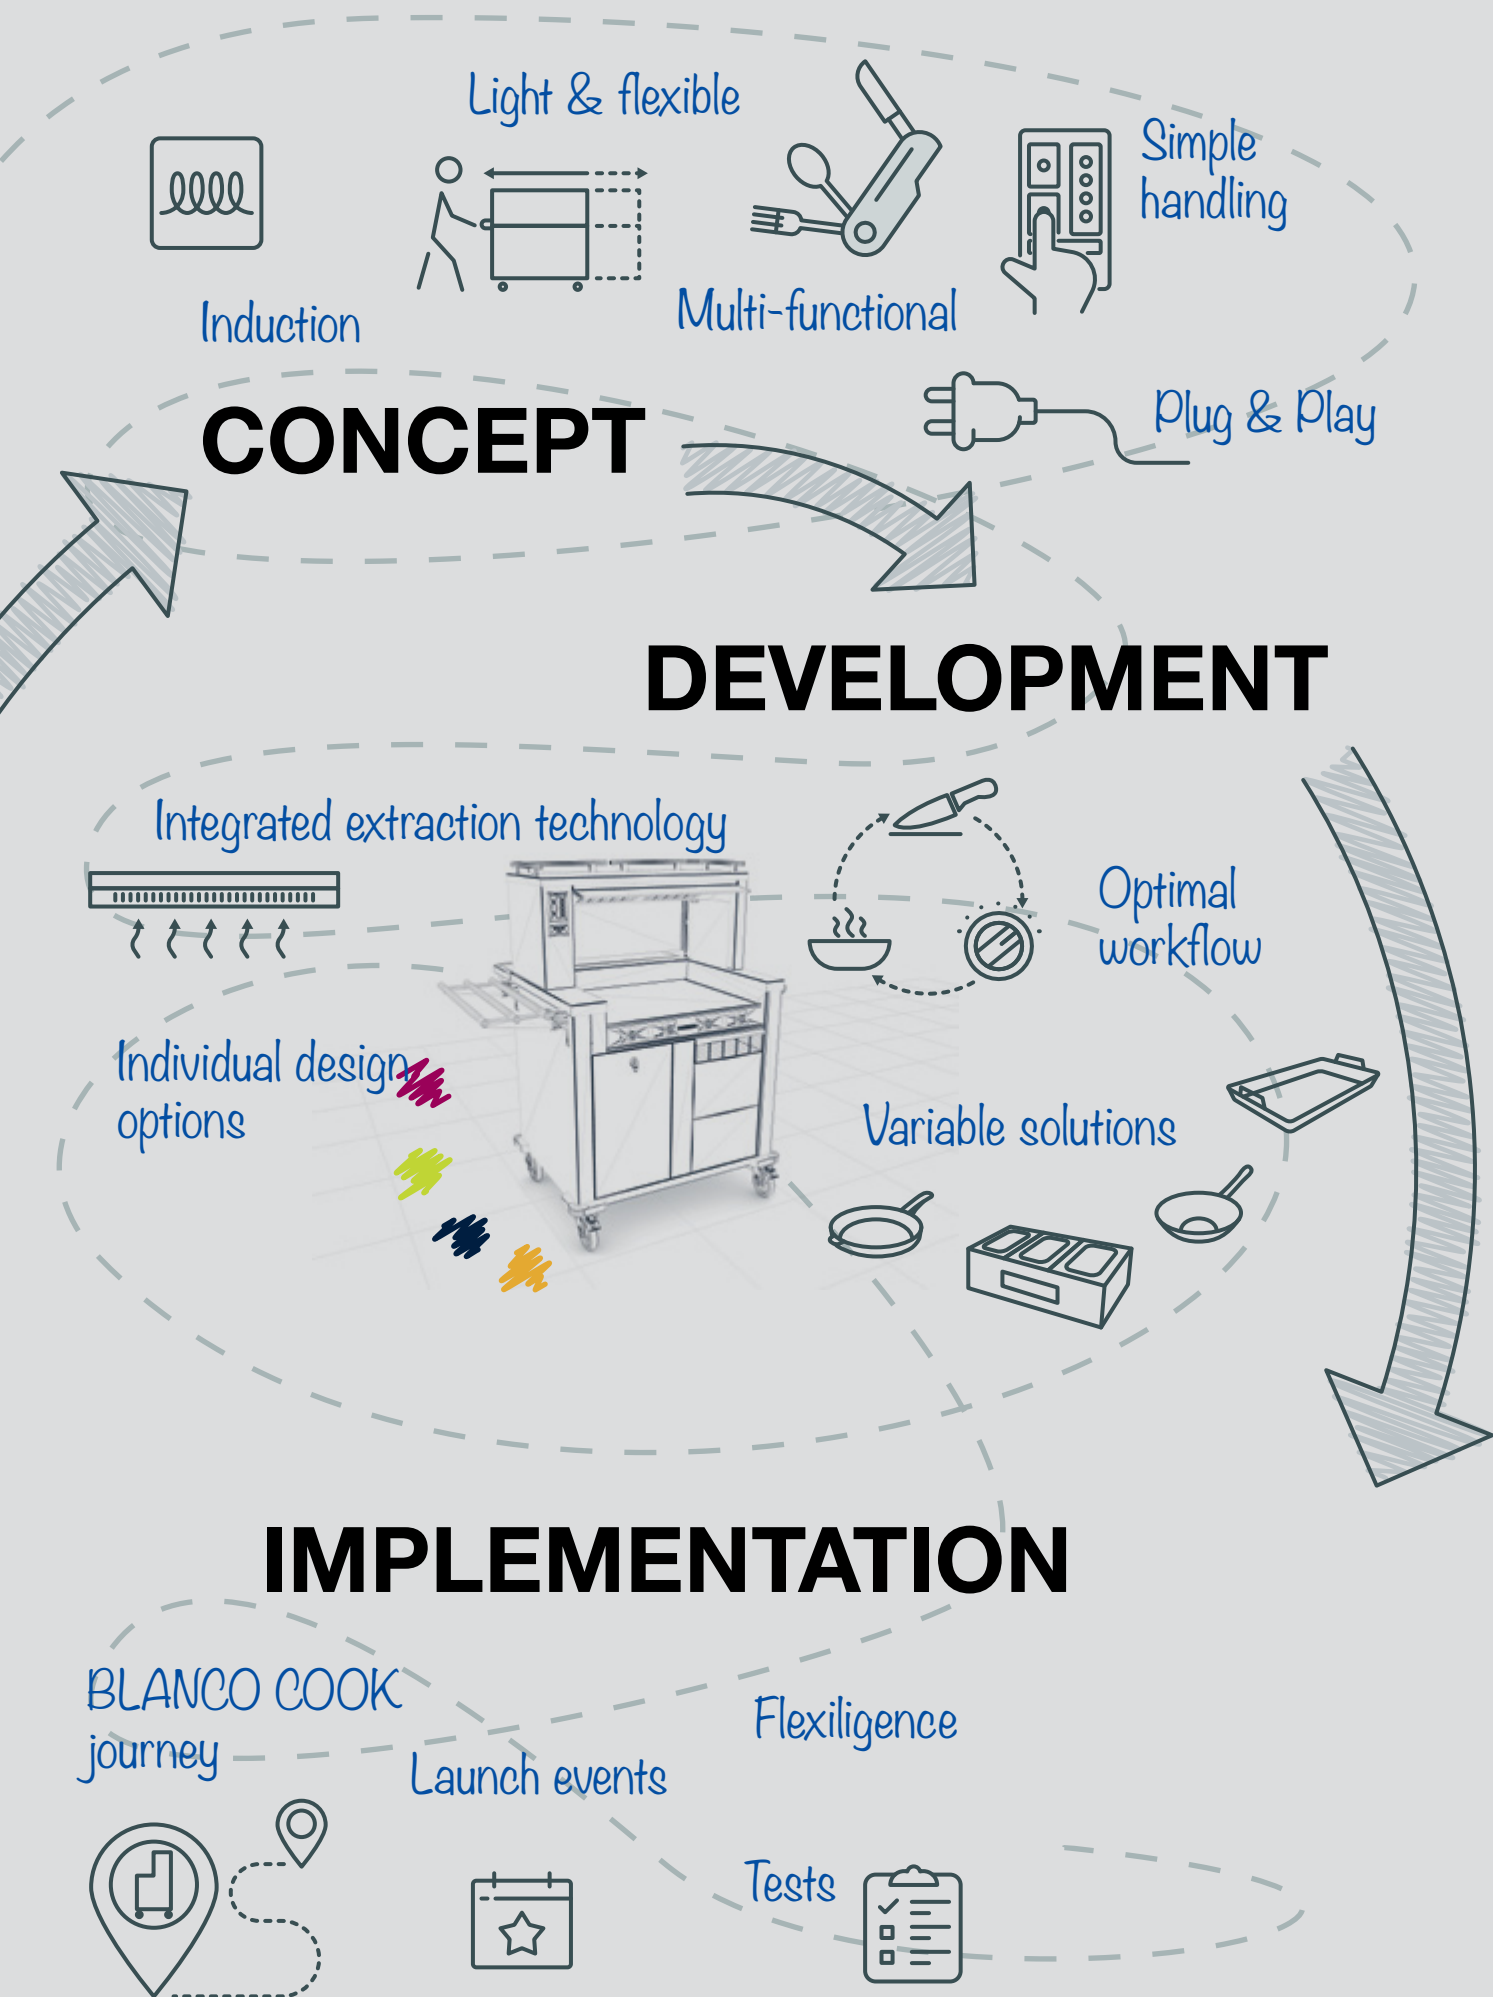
Light & flexible

Simple handling

Induction

Multi-functional

Plug & Play

CONCEPT

DEVELOPMENT

Integrated extraction technology

Optimal workflow

Individual design options

Variable solutions

IMPLEMENTATION

BLANCO COOK journey

Flexiligence

Launch events

Tests